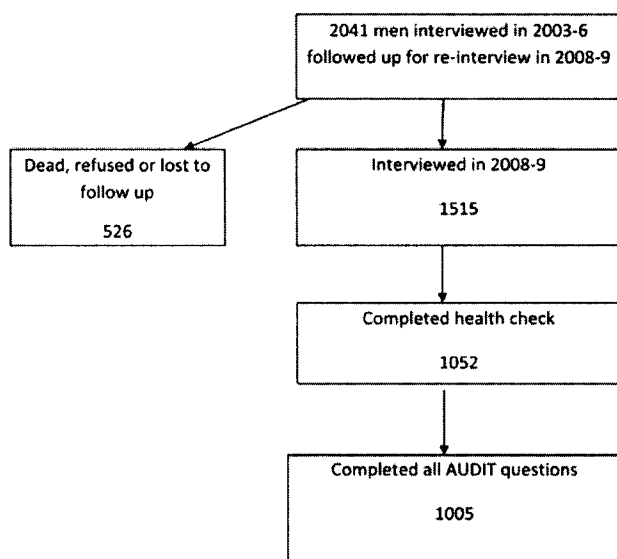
2041 men interviewed in 2003-6 followed up for re-interview in 2008-9

Dead, refused or lost to follow up

526

Interviewed in 2008-9

1515

Completed health check

1052

Completed all AUDIT questions

1005